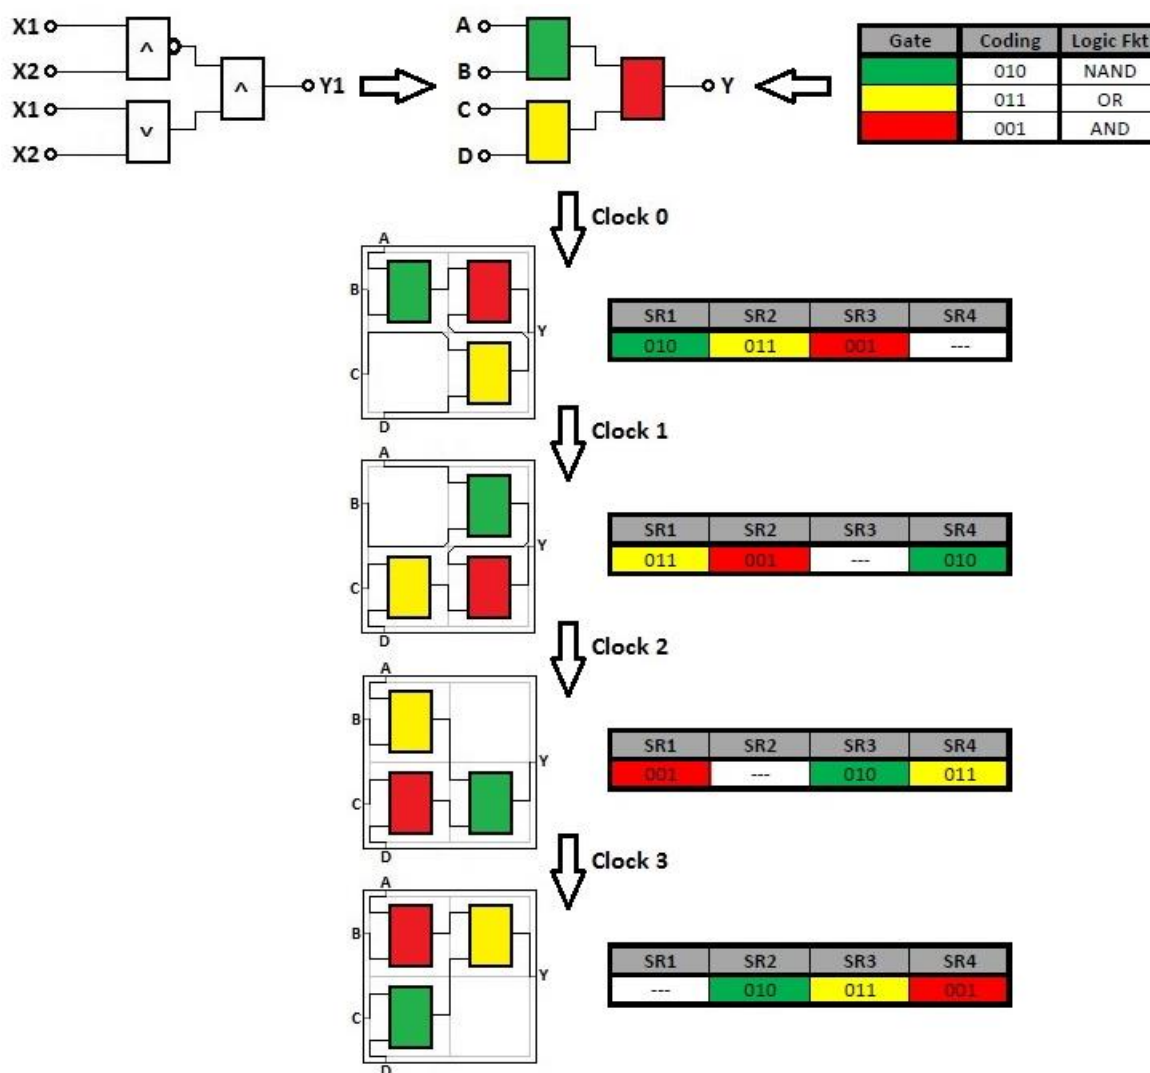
X1
X2
X1
X2
^
v
^
Y1
A
B
C
D
Y

| Gate | Coding | Logic Fkt |
|---|---|---|
| | 010 | NAND |
| | 011 | OR |
| | 001 | AND |

Clock 0

A
B
C
D
Y

| SR1 | SR2 | SR3 | SR4 |
|---|---|---|---|
| 010 | 011 | 001 | --- |

Clock 1

A
B
C
D
Y

| SR1 | SR2 | SR3 | SR4 |
|---|---|---|---|
| 011 | 001 | --- | 010 |

Clock 2

A
B
C
D
Y

| SR1 | SR2 | SR3 | SR4 |
|---|---|---|---|
| 001 | --- | 010 | 011 |

Clock 3

A
B
C
D
Y

| SR1 | SR2 | SR3 | SR4 |
|---|---|---|---|
| --- | 010 | 011 | 001 |